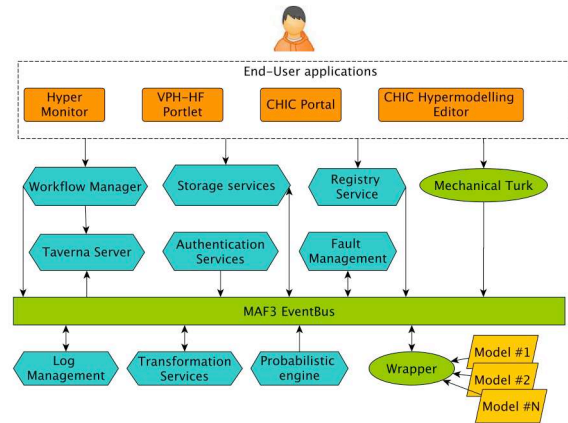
End-User applications

Hyper Monitor

VPH-HF Portlet

CHIC Portal

CHIC Hypermodelling Editor

Workflow Manager

Storage services

Registry Service

Mechanical Turk

Taverna Server

Authentication Services

Fault Management

MAF3 EventBus

Log Management

Transformation Services

Probabilistic engine

Wrapper

Model #1

Model #2

Model #N